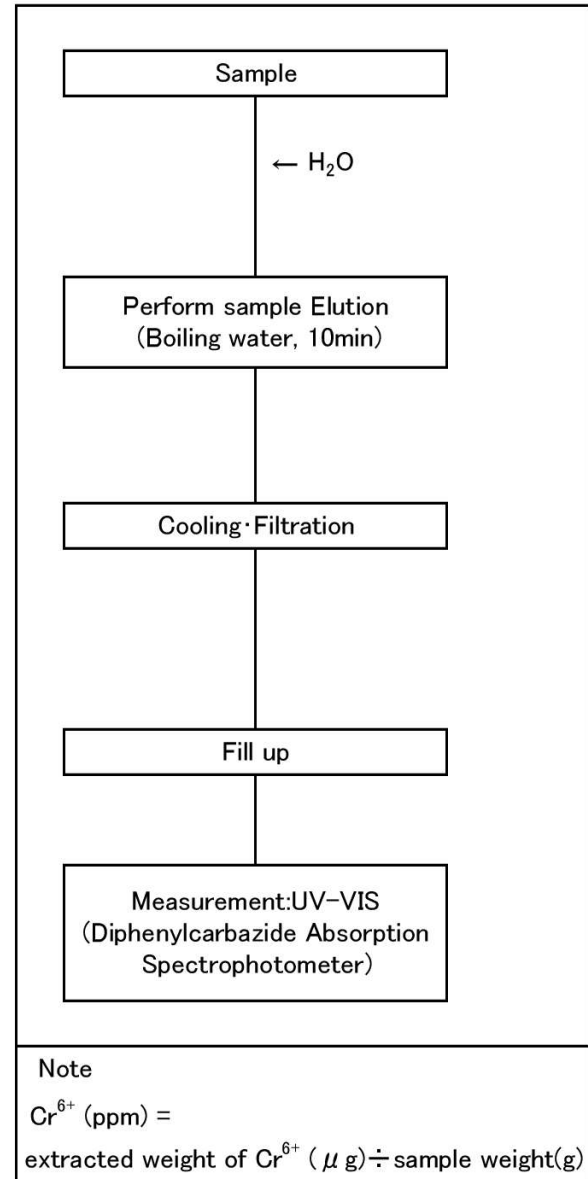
Sample

← $H_2O$

Perform sample Elution
(Boiling water, 10min)

Cooling·Filtration

Fill up

Measurement:UV-VIS
(Diphenylcarbazide Absorption Spectrophotometer)

Note

$Cr^{6+}$ (ppm) =

extracted weight of $Cr^{6+}$ ($\mu$g) $\div$ sample weight(g)